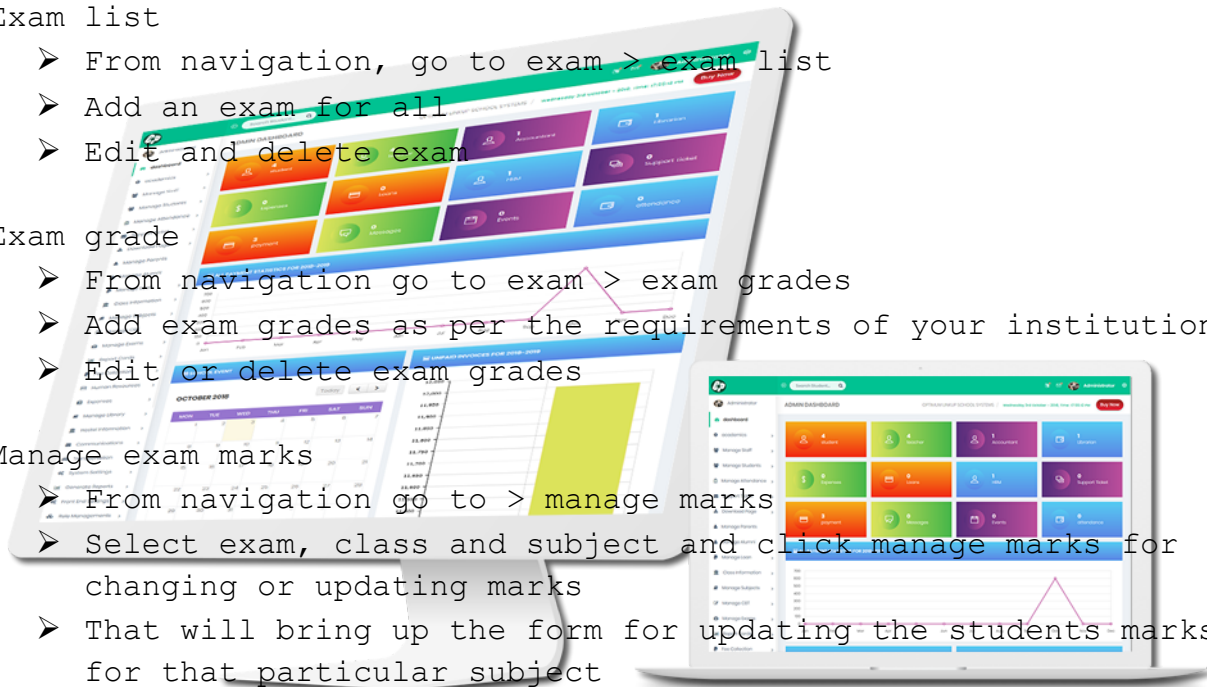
xam list

➢ From navigation, go to exam > exam list
➢ Add an exam for all
➢ Edit and delete exam

xam grade

➢ From navigation go to exam > exam grades
➢ Add exam grades as per the requirements of your institutio
➢ Edit or delete exam grades

anage exam marks

➢ From navigation go to > manage marks
➢ Select exam, class and subject and click manage marks for changing or updating marks
➢ That will bring up the form for updating the students mark for that particular subject